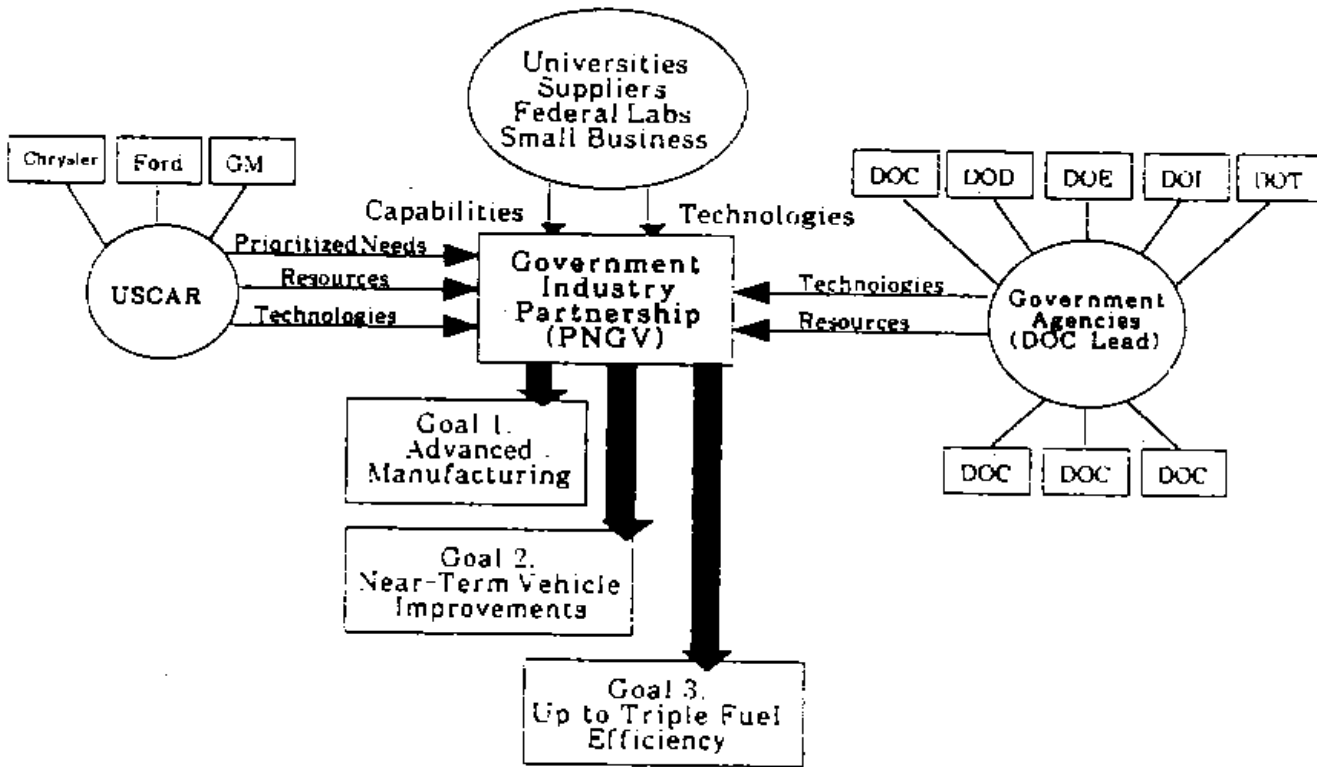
Universities
Suppliers
Federal Labs
Small Business

Chrysler
Ford
GM

DOC
DOD
DOE
DOI
DOT

Capabilities
Technologies

USCAR
Prioritized Needs
Resources
Technologies

Government Industry Partnership (PNGV)

Technologies
Resources
Government Agencies (DOC Lead)

DOC
DOC
DOC

Goal 1. Advanced Manufacturing

Goal 2. Near-Term Vehicle Improvements

Goal 3. Up to Triple Fuel Efficiency